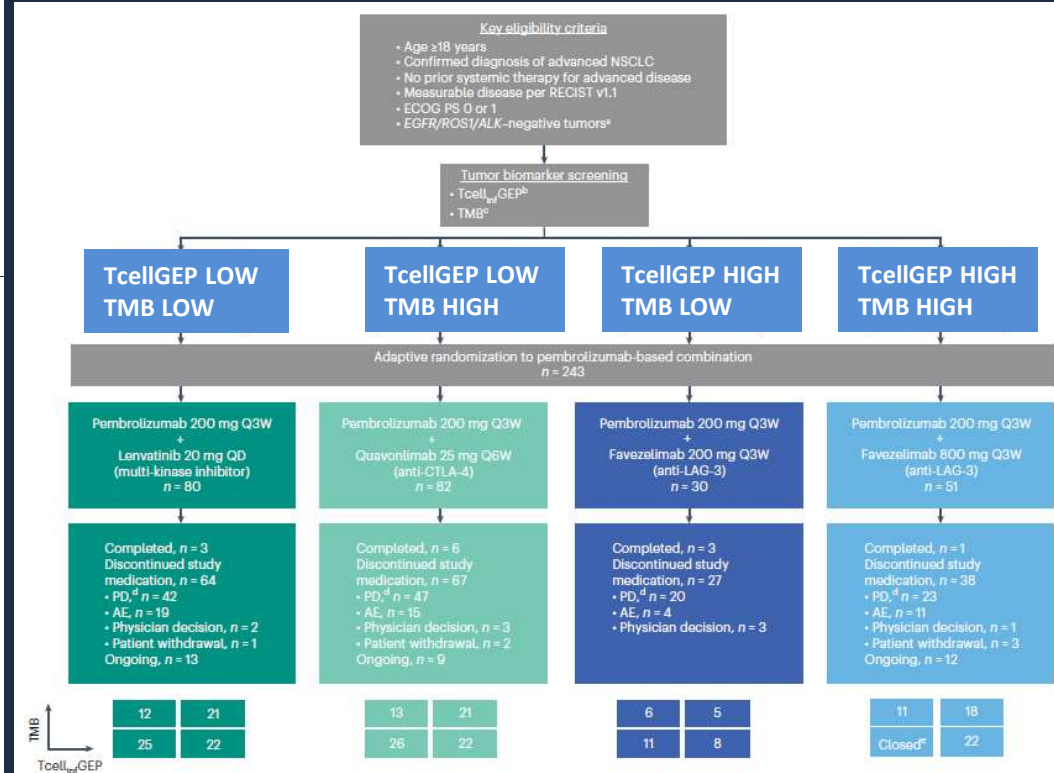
Key eligibility criteria
• Age ≥18 years
• Confirmed diagnosis of advanced NSCLC
• No prior systemic therapy for advanced disease
• Measurable disease per RECIST v1.1
• ECOG PS 0 or 1
• EGFR/ROS1/ALK-negative tumors$^a$

Tumor biomarker screening
• Tcell$_{inf}$GEP$^b$
• TMB$^c$

TcellGEP LOW TMB LOW

TcellGEP LOW TMB HIGH

TcellGEP HIGH TMB LOW

TcellGEP HIGH TMB HIGH

Adaptive randomization to pembrolizumab-based combination
n = 243

Pembrolizumab 200 mg Q3W + Lenvatinib 20 mg QD (multi-kinase inhibitor) n = 80

Pembrolizumab 200 mg Q3W + Quavonlimab 25 mg Q6W (anti-CTLA-4) n = 82

Pembrolizumab 200 mg Q3W + Favezelimab 200 mg Q3W (anti-LAG-3) n = 30

Pembrolizumab 200 mg Q3W + Favezelimab 800 mg Q3W (anti-LAG-3) n = 51

Completed, n = 3
Discontinued study medication, n = 64
• PD,$^d$ n = 42
• AE, n = 19
• Physician decision, n = 2
• Patient withdrawal, n = 1
Ongoing, n = 13

Completed, n = 6
Discontinued study medication, n = 67
• PD,$^d$ n = 47
• AE, n = 15
• Physician decision, n = 3
• Patient withdrawal, n = 2
Ongoing, n = 9

Completed, n = 3
Discontinued study medication, n = 27
• PD,$^d$ n = 20
• AE, n = 4
• Physician decision, n = 3

Completed, n = 1
Discontinued study medication, n = 38
• PD,$^d$ n = 23
• AE, n = 11
• Physician decision, n = 1
• Patient withdrawal, n = 3
Ongoing, n = 12

TMB
Tcell$_{inf}$GEP

| 12 | 21 |
|---|---|
| 25 | 22 |

| 13 | 21 |
|---|---|
| 26 | 22 |

| 6 | 5 |
|---|---|
| 11 | 8 |

| 11 | 18 |
|---|---|
| Closed$^e$ | 22 |